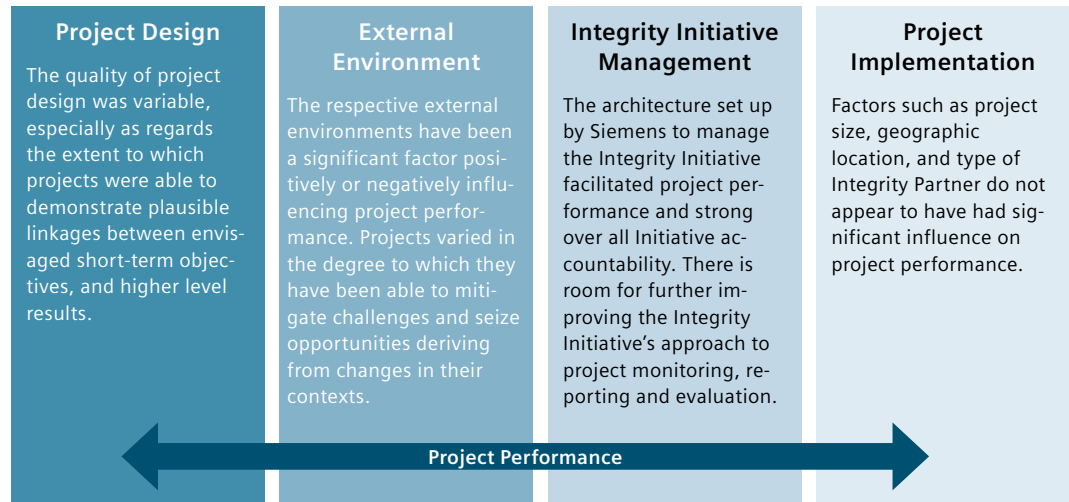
Project Design

The quality of project design was variable, especially as regards the extent to which projects were able to demonstrate plausible linkages between envisaged short-term objectives, and higher level results.

External Environment

The respective external environments have been a significant factor positively or negatively influencing project performance. Projects varied in the degree to which they have been able to mitigate challenges and seize opportunities deriving from changes in their contexts.

Integrity Initiative Management

The architecture set up by Siemens to manage the Integrity Initiative facilitated project performance and strong over all Initiative accountability. There is room for further improving the Integrity Initiative's approach to project monitoring, reporting and evaluation.

Project Implementation

Factors such as project size, geographic location, and type of Integrity Partner do not appear to have had significant influence on project performance.

Project Performance